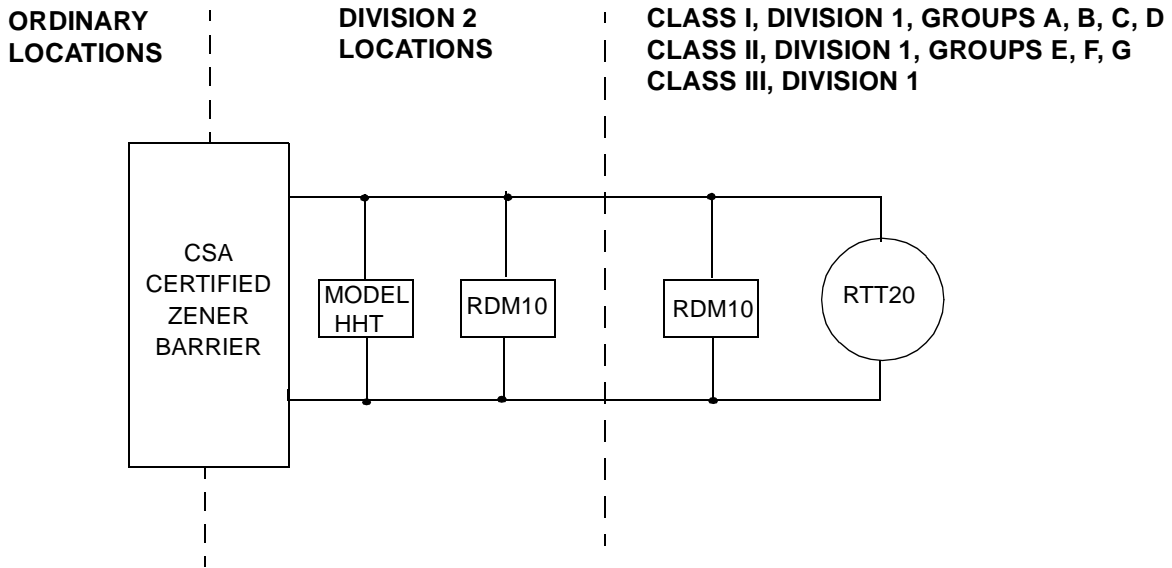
ORDINARY LOCATIONS

DIVISION 2 LOCATIONS

CLASS I, DIVISION 1, GROUPS A, B, C, D
CLASS II, DIVISION 1, GROUPS E, F, G
CLASS III, DIVISION 1

CSA CERTIFIED ZENER BARRIER

MODEL HHT

RDM10

RDM10

RTT20